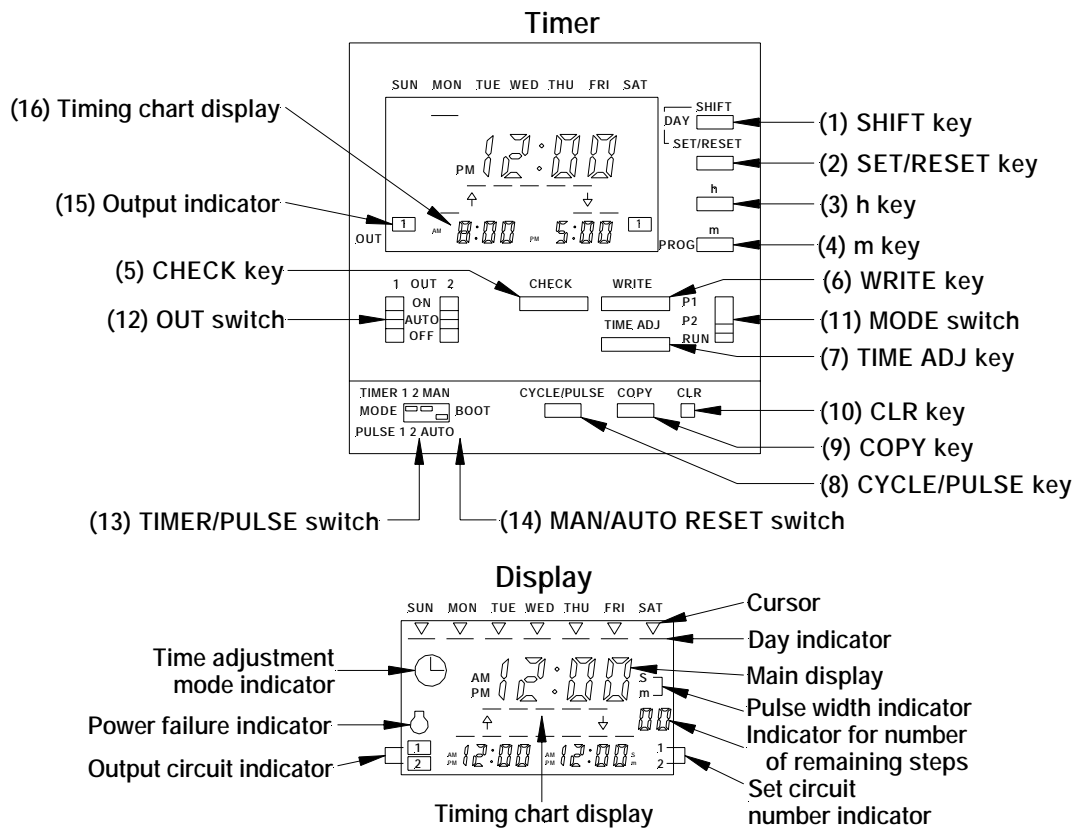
Timer

SUN MON TUE WED THU FRI SAT

(16) Timing chart display

SHIFT
DAY
SET/RESET

(1) SHIFT key

PM 12:00

(2) SET/RESET key

(15) Output indicator

(3) h key

h

1
OUT
AM 8:00 PM 5:00
1

PROG m

(4) m key

(5) CHECK key

(6) WRITE key

1 OUT 2
ON
AUTO
OFF

CHECK

WRITE

P1
P2
RUN

(12) OUT switch

(11) MODE switch

TIME ADJ

(7) TIME ADJ key

TIMER 1 2 MAN
MODE BOOT
PULSE 1 2 AUTO

CYCLE/PULSE COPY CLR

(10) CLR key

(9) COPY key

(8) CYCLE/PULSE key

(13) TIMER/PULSE switch

(14) MAN/AUTO RESET switch

Display

SUN MON TUE WED THU FRI SAT

Cursor

Day indicator

Time adjustment mode indicator

AM
PM 12:00

Main display

S
m

Pulse width indicator

Power failure indicator

00

Indicator for number of remaining steps

Output circuit indicator

1
2

AM PM 12:00 AM PM 12:00 S m

1
2

Set circuit number indicator

Timing chart display